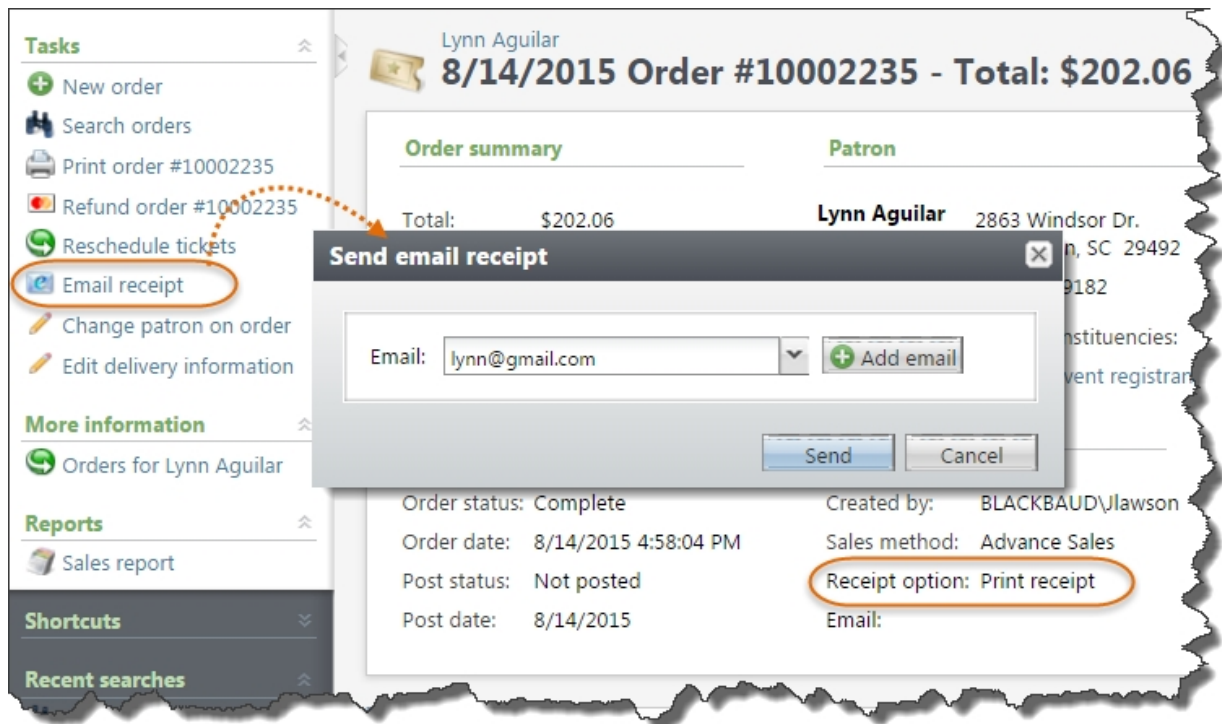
Tasks
New order
Search orders
Print order #10002235
Refund order #10002235
Reschedule tickets
Email receipt
Change patron on order
Edit delivery information

More information
Orders for Lynn Aguilar

Reports
Sales report

Shortcuts

Recent searches

Lynn Aguilar
8/14/2015 Order #10002235 - Total: $202.06

Order summary

Total: $202.06

Patron

Lynn Aguilar 2863 Windsor Dr.
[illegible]n, SC 29492
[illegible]9182
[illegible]nstituencies:
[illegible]vent registran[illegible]

Send email receipt

Email: lynn@gmail.com
Add email

Send
Cancel

Order status: Complete
Order date: 8/14/2015 4:58:04 PM
Post status: Not posted
Post date: 8/14/2015

Created by: BLACKBAUD\Jlawson
Sales method: Advance Sales
Receipt option: Print receipt
Email: